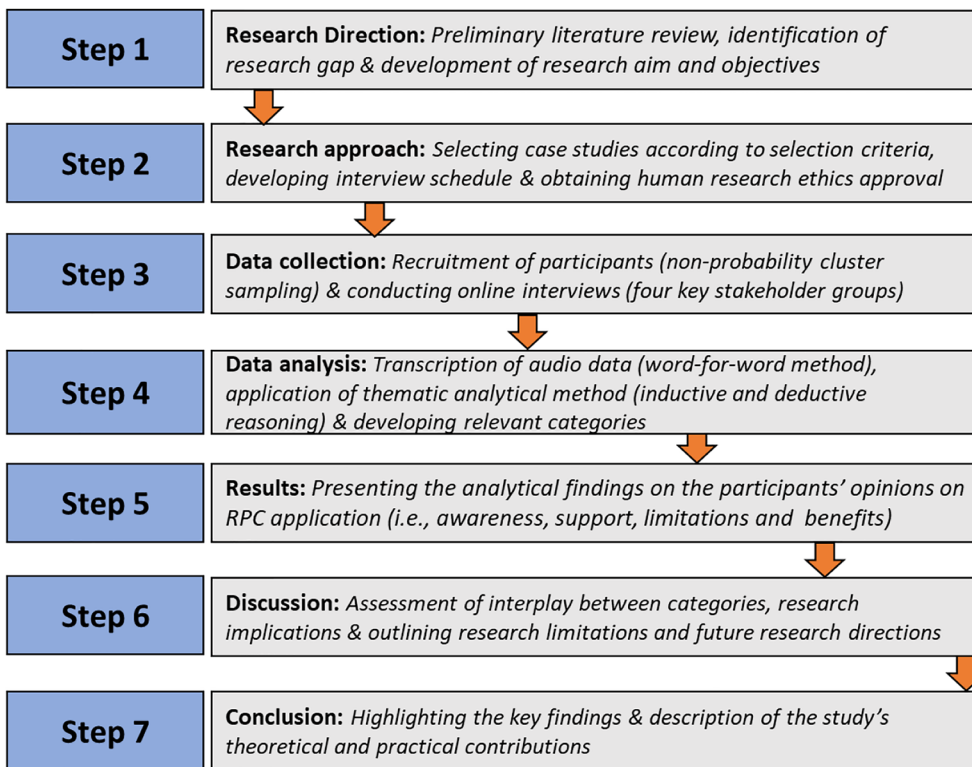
Step 1

Research Direction: Preliminary literature review, identification of research gap & development of research aim and objectives

Step 2

Research approach: Selecting case studies according to selection criteria, developing interview schedule & obtaining human research ethics approval

Step 3

Data collection: Recruitment of participants (non-probability cluster sampling) & conducting online interviews (four key stakeholder groups)

Step 4

Data analysis: Transcription of audio data (word-for-word method), application of thematic analytical method (inductive and deductive reasoning) & developing relevant categories

Step 5

Results: Presenting the analytical findings on the participants' opinions on RPC application (i.e., awareness, support, limitations and benefits)

Step 6

Discussion: Assessment of interplay between categories, research implications & outlining research limitations and future research directions

Step 7

Conclusion: Highlighting the key findings & description of the study's theoretical and practical contributions